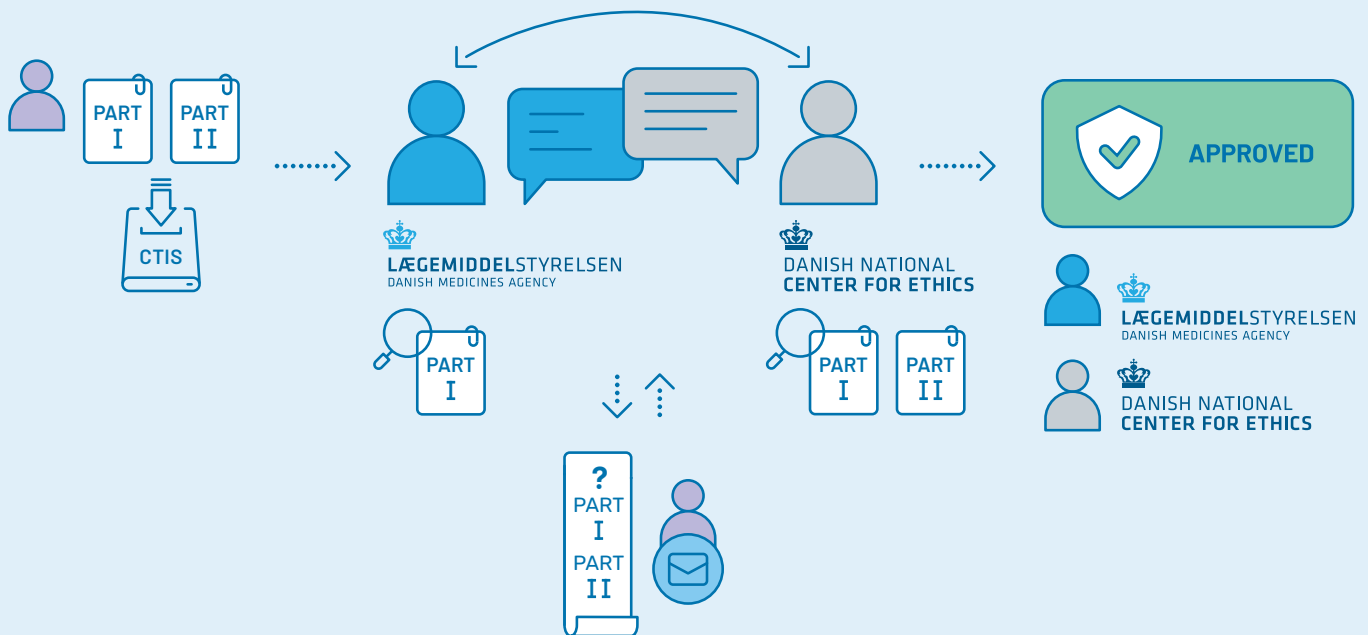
PART I

PART II

CTIS

LÆGEMIDDELSTYRELSEN
DANISH MEDICINES AGENCY

DANISH NATIONAL
CENTER FOR ETHICS

APPROVED

LÆGEMIDDELSTYRELSEN
DANISH MEDICINES AGENCY

DANISH NATIONAL
CENTER FOR ETHICS

PART I

PART I

PART II

?
PART I
PART II